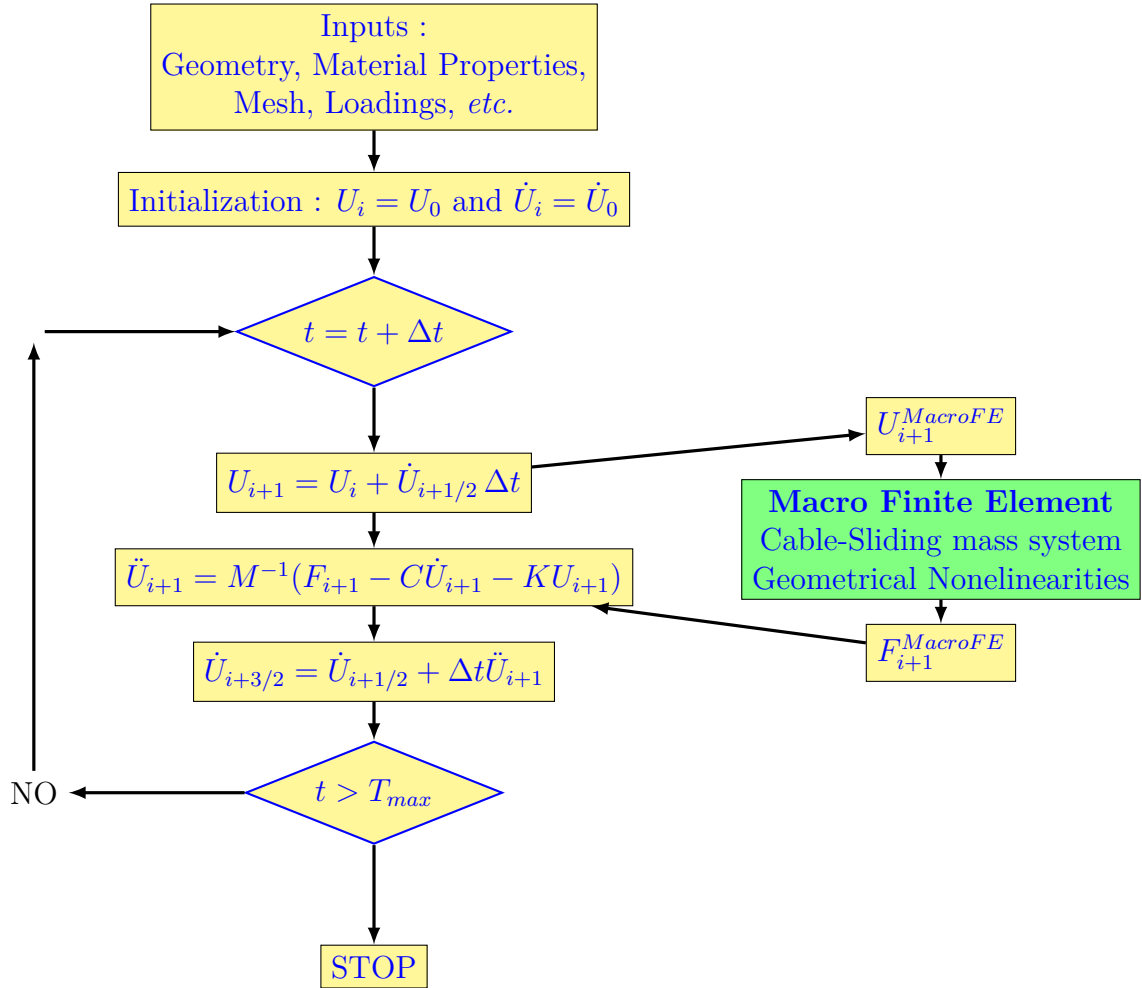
Inputs :
Geometry, Material Properties, Mesh, Loadings, *etc.*

Initialization : $U_i = U_0$ and $\dot{U}_i = \dot{U}_0$

$t = t + \Delta t$

$U_{i+1} = U_i + \dot{U}_{i+1/2}\,\Delta t$

$U_{i+1}^{MacroFE}$

**Macro Finite Element**
Cable-Sliding mass system
Geometrical Nonelinearities

$F_{i+1}^{MacroFE}$

$\ddot{U}_{i+1} = M^{-1}(F_{i+1} - C\dot{U}_{i+1} - KU_{i+1})$

$\dot{U}_{i+3/2} = \dot{U}_{i+1/2} + \Delta t \ddot{U}_{i+1}$

$t > T_{max}$

NO

STOP